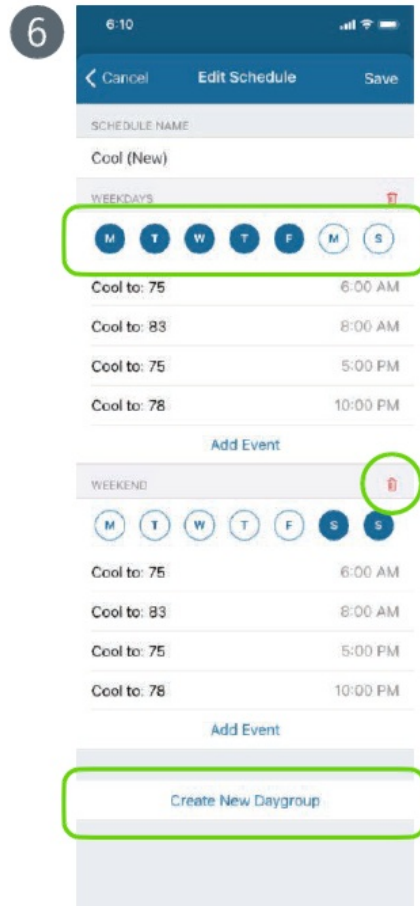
6

6:10

Cancel
Edit Schedule
Save

SCHEDULE NAME

Cool (New)

WEEKDAYS

M T W T F M S

Cool to: 75 6:00 AM

Cool to: 83 8:00 AM

Cool to: 75 5:00 PM

Cool to: 78 10:00 PM

Add Event

WEEKEND

M T W T F S S

Cool to: 75 6:00 AM

Cool to: 83 8:00 AM

Cool to: 75 5:00 PM

Cool to: 78 10:00 PM

Add Event

Create New Daygroup